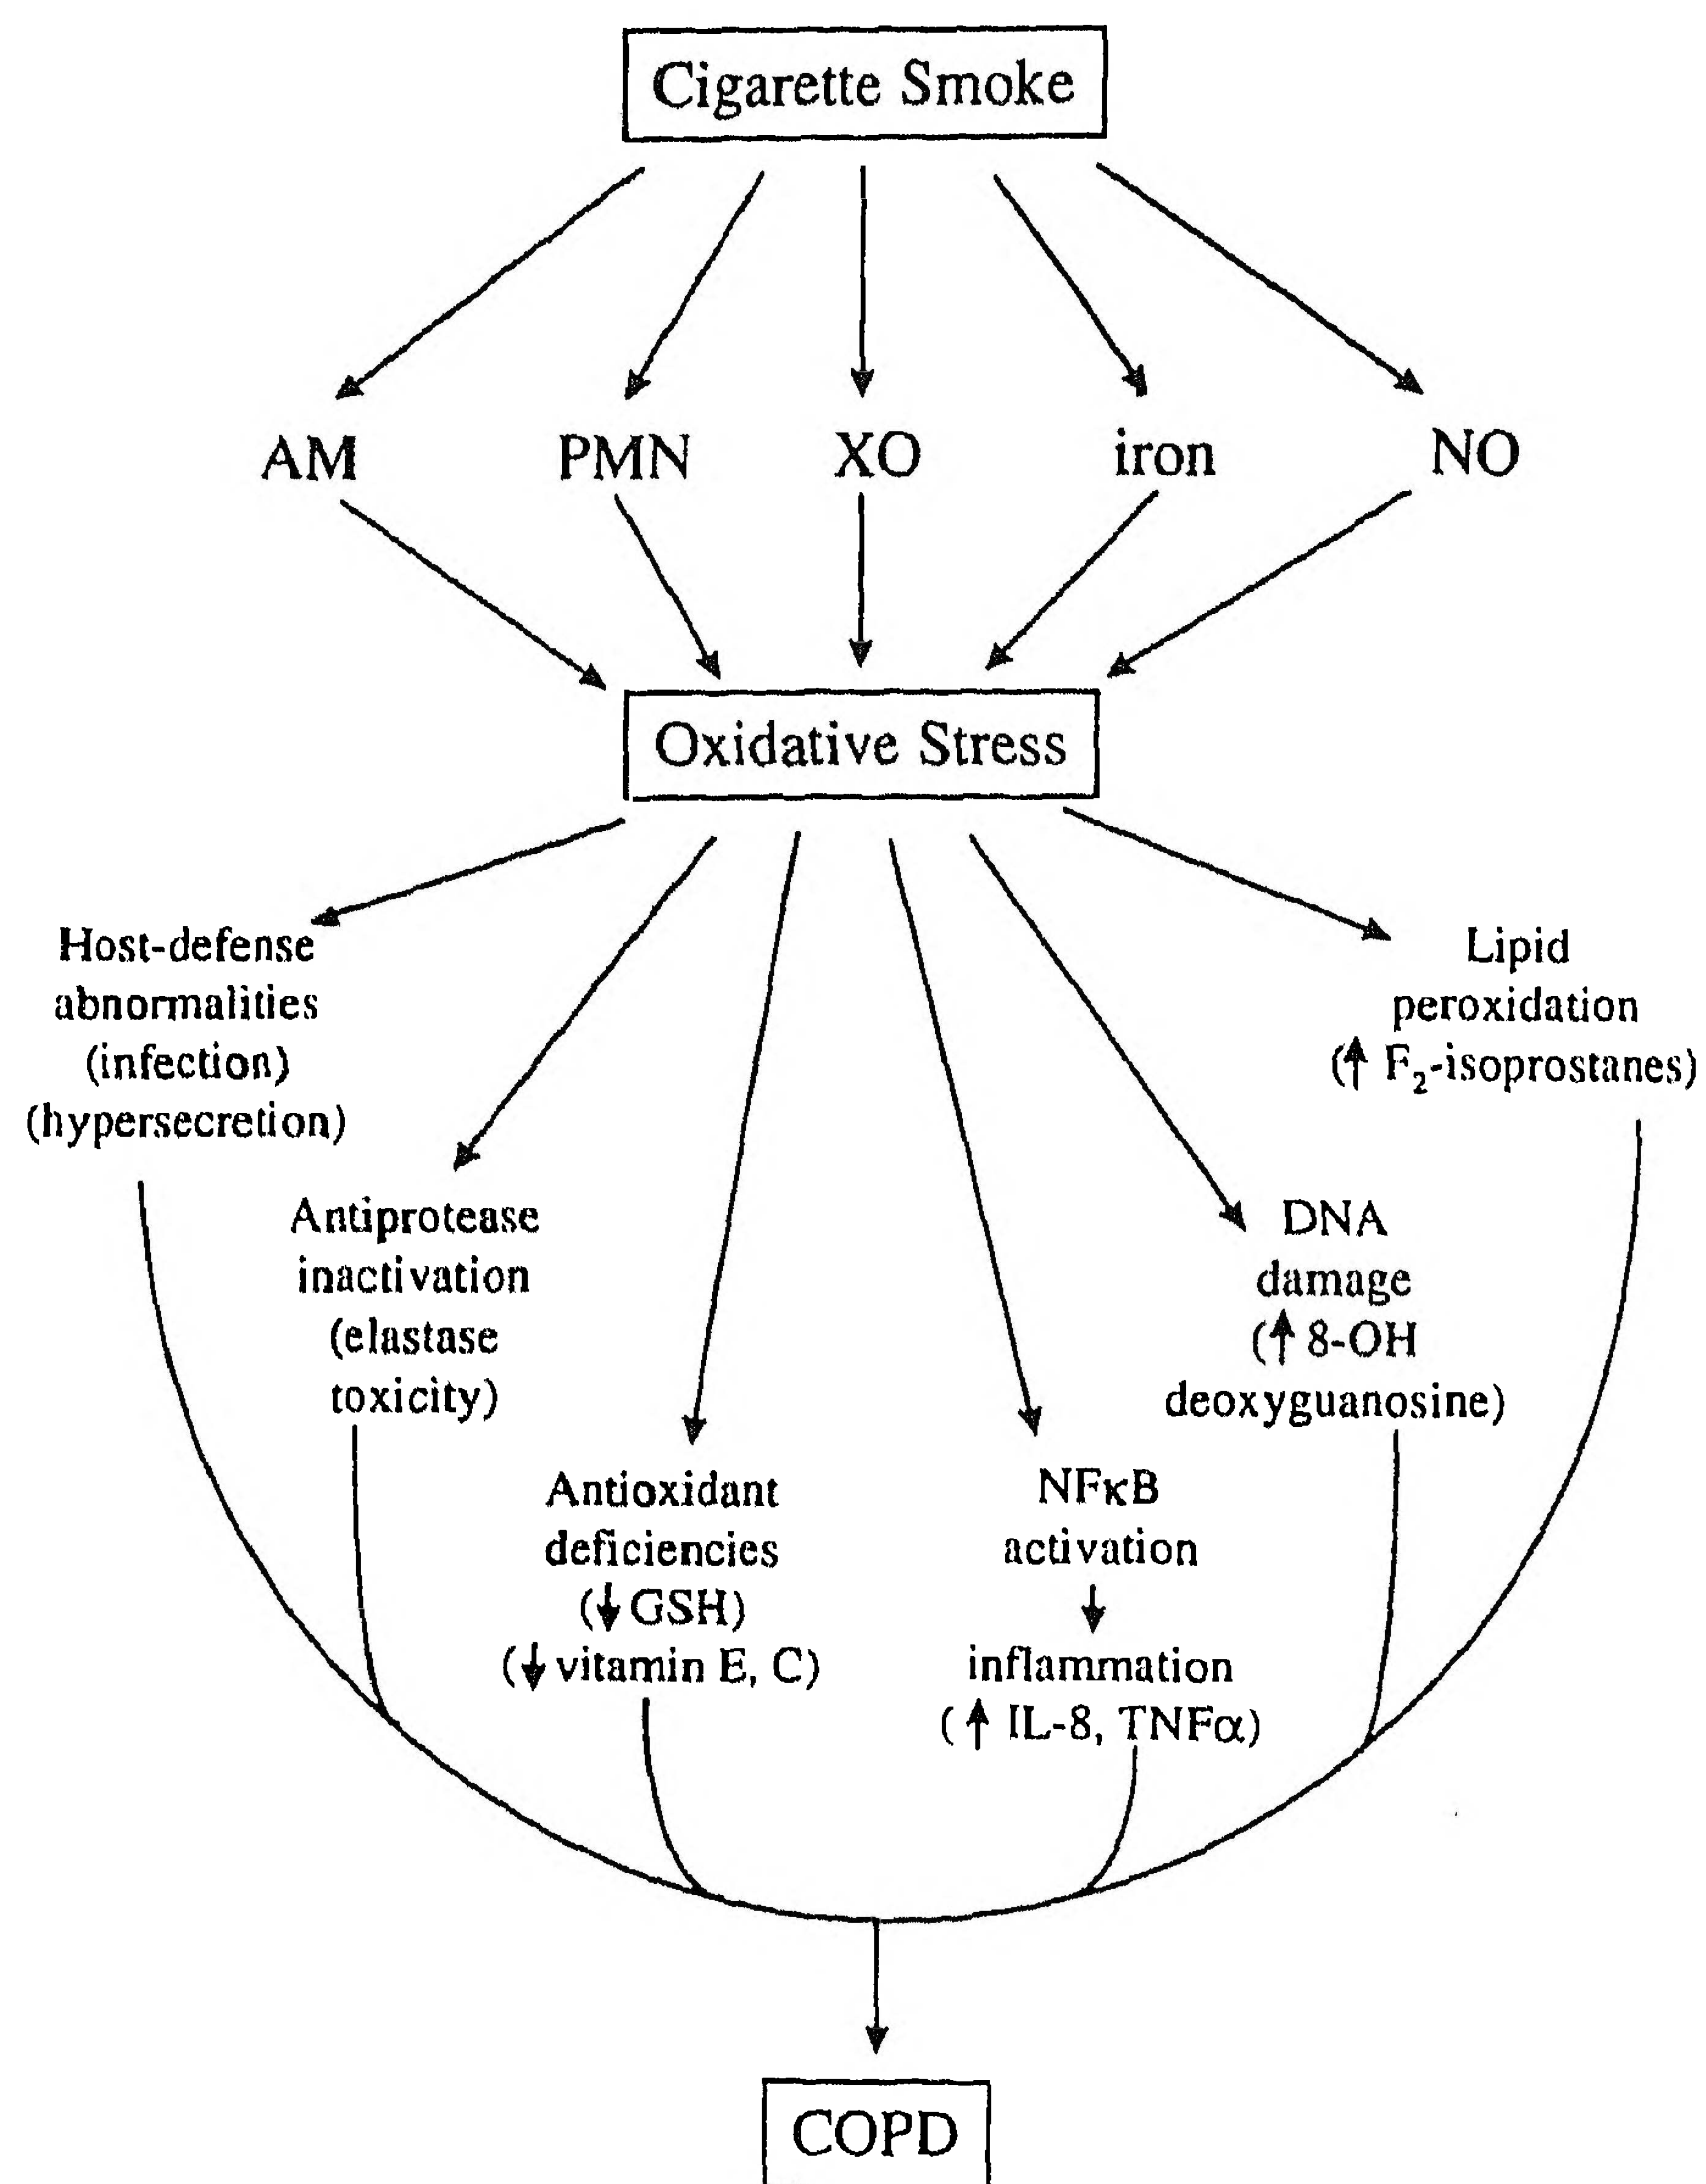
Cigarette Smoke

AM PMN XO iron NO

Oxidative Stress

Host-defense abnormalities (infection) (hypersecretion)

Antiprotease inactivation (elastase toxicity)

Antioxidant deficiencies (↓GSH) (↓vitamin E, C)

NFκB activation
↓
inflammation (↑IL-8, TNFα)

DNA damage (↑8-OH deoxyguanosine)

Lipid peroxidation (↑$F_2$-isoprostanes)

COPD